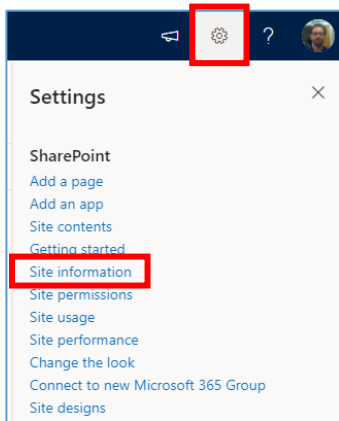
?

Settings

×

SharePoint
Add a page
Add an app
Site contents
Getting started
Site information
Site permissions
Site usage
Site performance
Change the look
Connect to new Microsoft 365 Group
Site designs